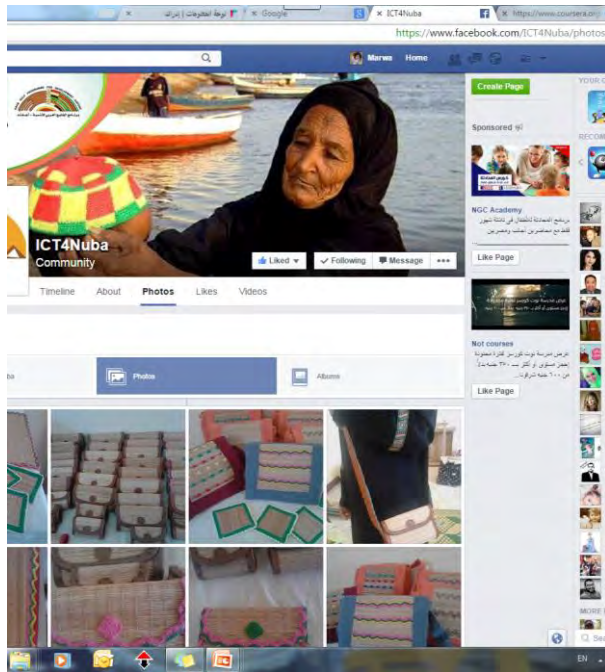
× | نرحة الخطوات | إنراك × | Google × | ICT4Nuba × | https://www.coursera.or

https://www.facebook.com/ICT4Nuba/photos

Marwa Home

ICT4Nuba
Community

Liked ▾ | ✓ Following | Message | •••

Timeline About Photos Likes Videos

Photos Albums

Create Page

Sponsored

NGC Academy
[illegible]

Like Page

Not courses
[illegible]

Like Page

EN